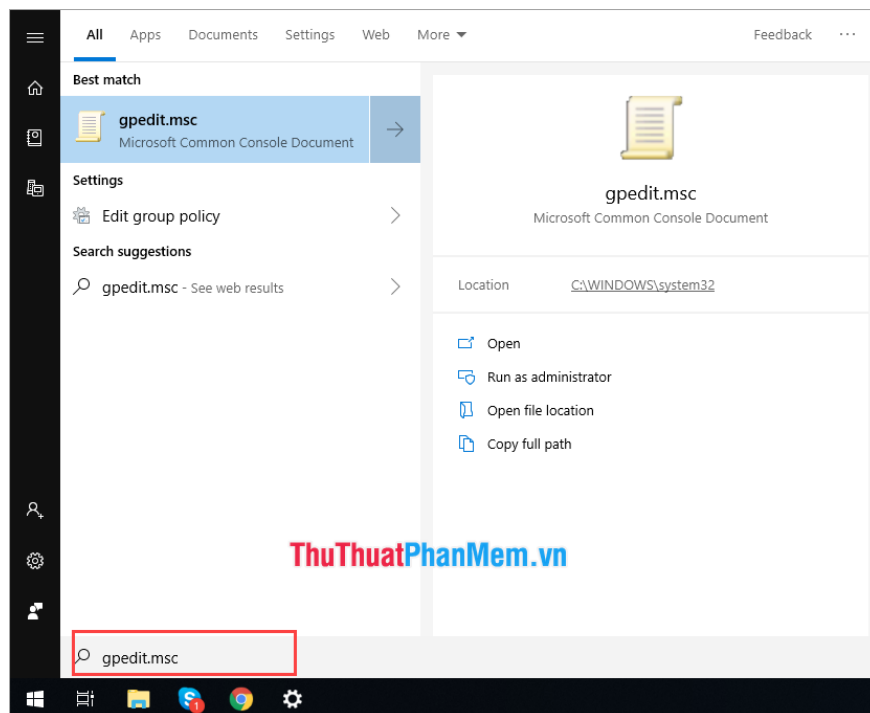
All Apps Documents Settings Web More ▾ Feedback ···

Best match

gpedit.msc
Microsoft Common Console Document

Settings

Edit group policy

Search suggestions

gpedit.msc - See web results

gpedit.msc
Microsoft Common Console Document

Location C:\WINDOWS\system32

Open
Run as administrator
Open file location
Copy full path

ThuThuatPhanMem.vn

gpedit.msc

1